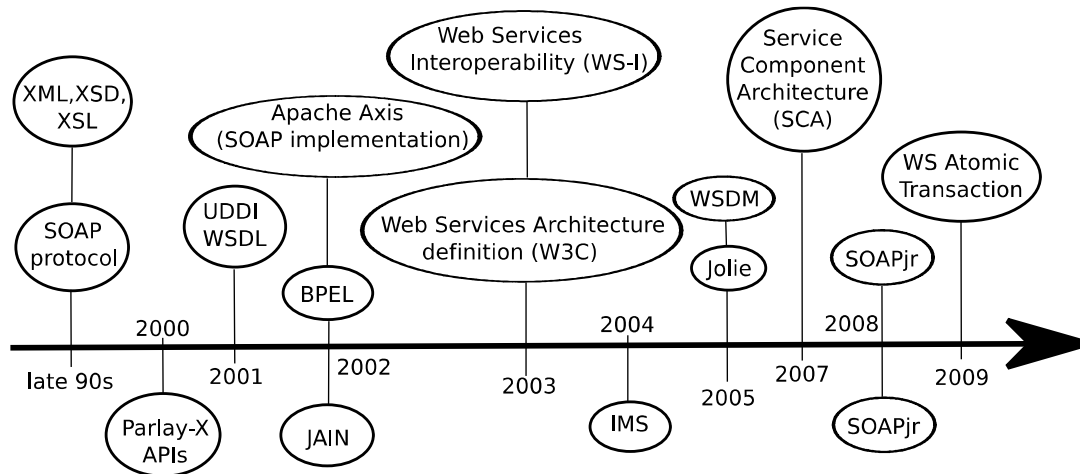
XML,XSD, XSL

SOAP protocol

late 90s

2000

Parlay-X APIs

UDDI WSDL

2001

Apache Axis (SOAP implementation)

BPEL

2002

JAIN

Web Services Interoperability (WS-I)

Web Services Architecture definition (W3C)

2003

2004

IMS

WSDM

Jolie

2005

Service Component Architecture (SCA)

2007

SOAPjr

2008

SOAPjr

WS Atomic Transaction

2009